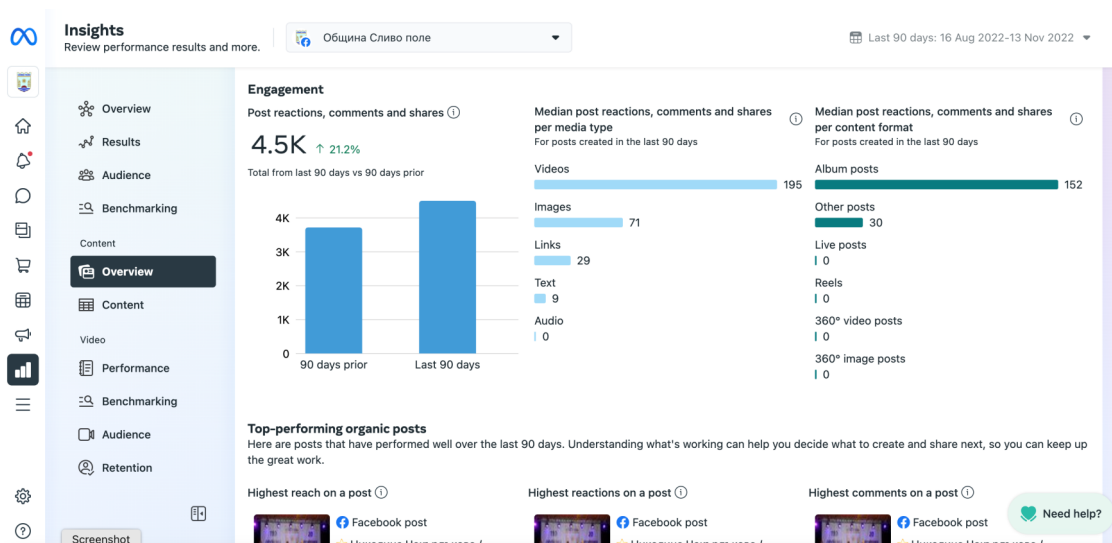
Insights
Review performance results and more.

Община Сливо поле

Last 90 days: 16 Aug 2022-13 Nov 2022

Overview
Results
Audience
Benchmarking
Content
Overview
Content
Video
Performance
Benchmarking
Audience
Retention

Screenshot

Engagement

Post reactions, comments and shares

4.5K ↑ 21.2%

Total from last 90 days vs 90 days prior

4K
3K
2K
1K
0
90 days prior
Last 90 days

Median post reactions, comments and shares per media type
For posts created in the last 90 days

Videos
195
Images
71
Links
29
Text
9
Audio
0

Median post reactions, comments and shares per content format
For posts created in the last 90 days

Album posts
152
Other posts
30
Live posts
0
Reels
0
360° video posts
0
360° image posts
0

Top-performing organic posts
Here are posts that have performed well over the last 90 days. Understanding what's working can help you decide what to create and share next, so you can keep up the great work.

Highest reach on a post
Facebook post
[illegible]

Highest reactions on a post
Facebook post
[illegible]

Highest comments on a post
Facebook post
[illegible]

Need help?